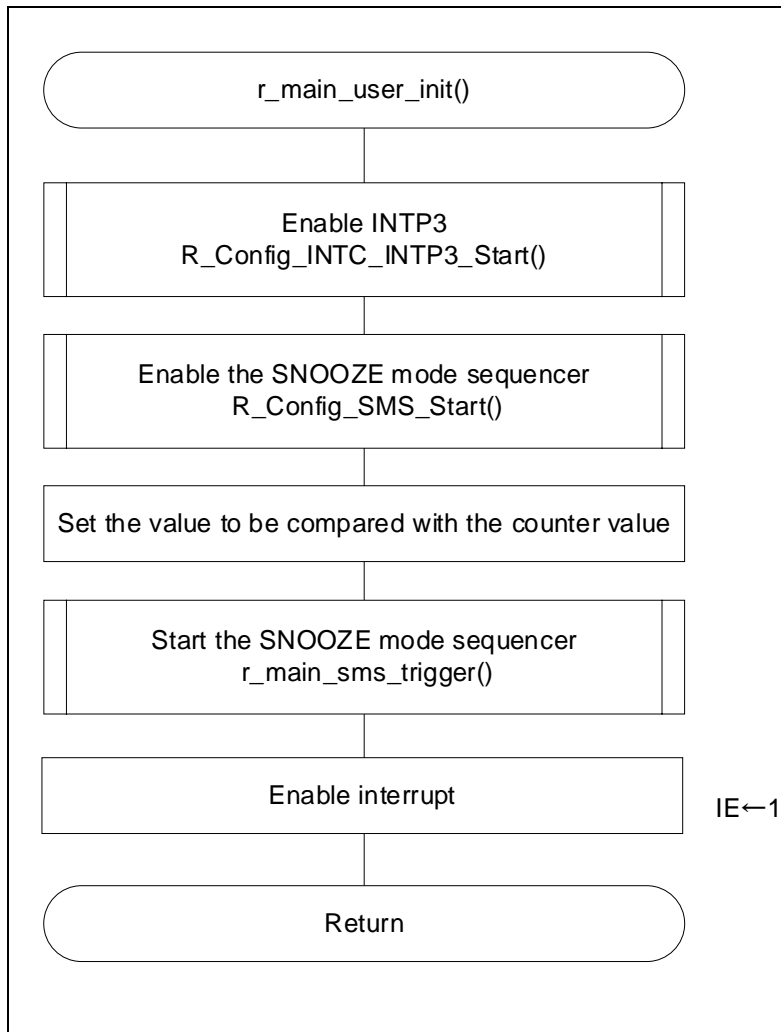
r_main_user_init()

Enable INTP3
R_Config_INTC_INTP3_Start()

Enable the SNOOZE mode sequencer
R_Config_SMS_Start()

Set the value to be compared with the counter value

Start the SNOOZE mode sequencer
r_main_sms_trigger()

Enable interrupt

IE←1

Return